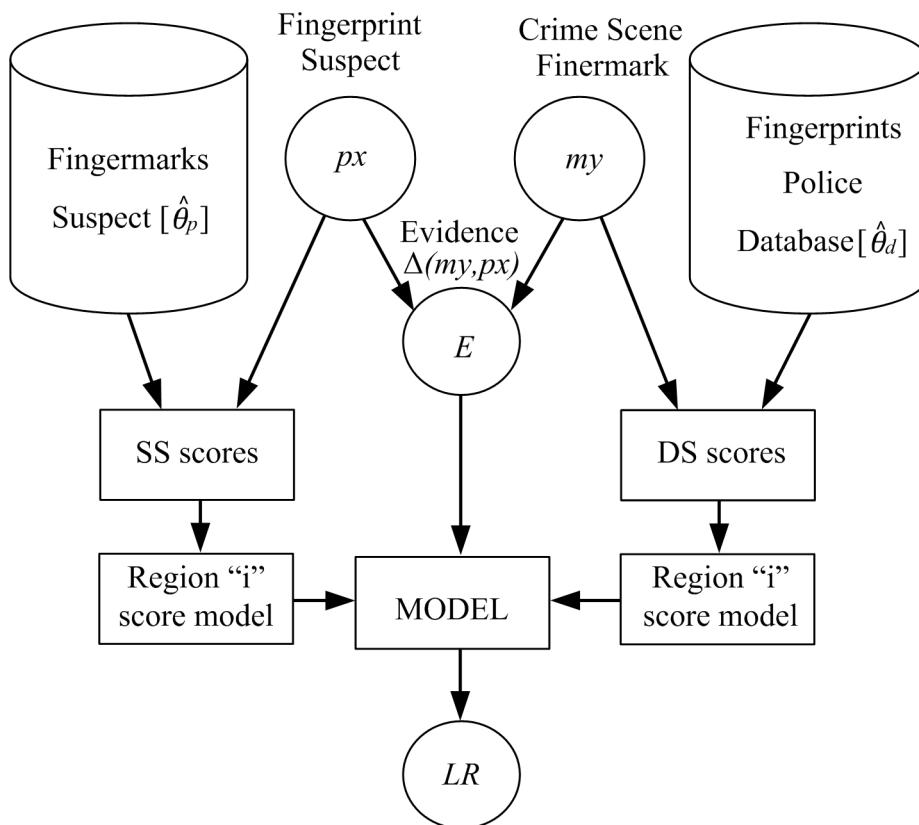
Fingerprint Suspect

Crime Scene Finermark

Fingermarks Suspect [$\hat{\theta}_p$]

$px$

$my$

Fingerprints Police Database[$\hat{\theta}_d$]

Evidence $\Delta(my,px)$

$E$

SS scores

DS scores

Region "i" score model

MODEL

Region "i" score model

$LR$